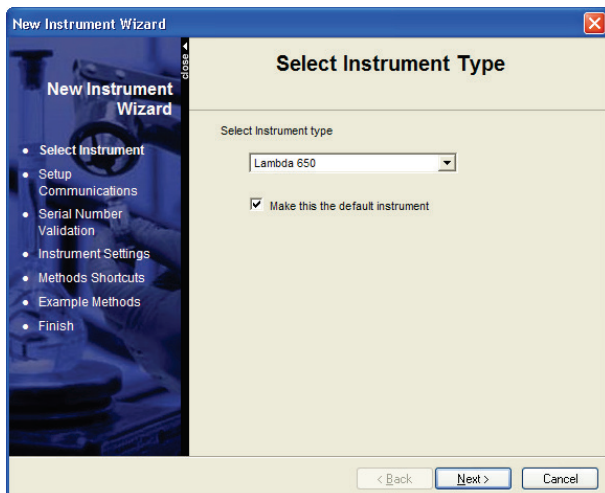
New Instrument Wizard

close

New Instrument Wizard

- Select Instrument
- Setup Communications
- Serial Number Validation
- Instrument Settings
- Methods Shortcuts
- Example Methods
- Finish

Select Instrument Type

Select Instrument type

Lambda 650

Make this the default instrument

< Back

Next >

Cancel